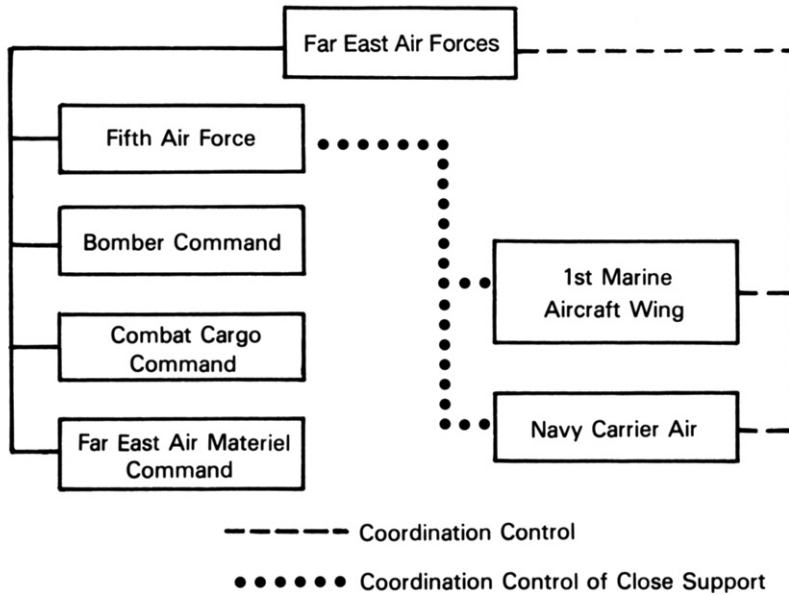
Far East Air Forces

Fifth Air Force

Bomber Command

Combat Cargo Command

Far East Air Materiel Command

1st Marine Aircraft Wing

Navy Carrier Air

Coordination Control

Coordination Control of Close Support